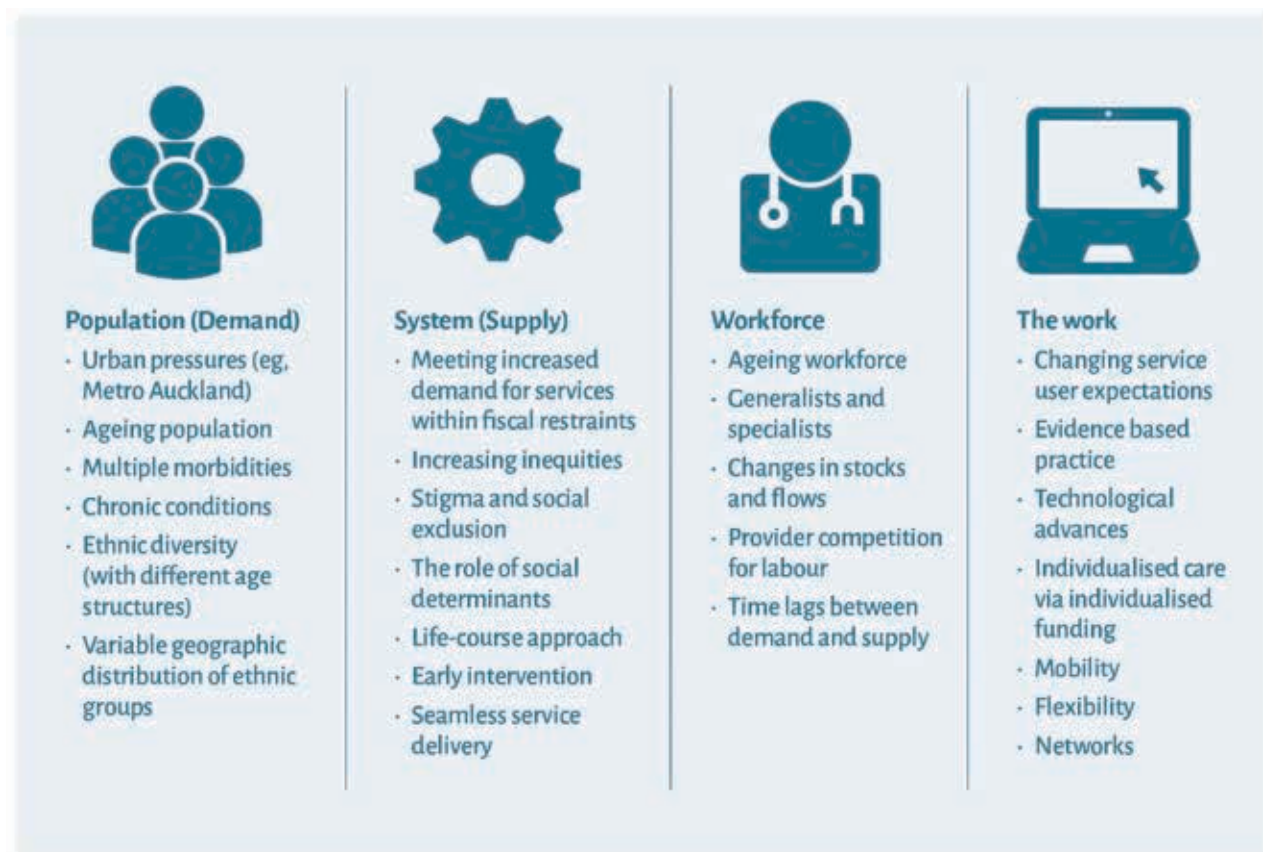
Population (Demand)
· Urban pressures (eg, Metro Auckland)
· Ageing population
· Multiple morbidities
· Chronic conditions
· Ethnic diversity (with different age structures)
· Variable geographic distribution of ethnic groups

System (Supply)
· Meeting increased demand for services within fiscal restraints
· Increasing inequities
· Stigma and social exclusion
· The role of social determinants
· Life-course approach
· Early intervention
· Seamless service delivery

Workforce
· Ageing workforce
· Generalists and specialists
· Changes in stocks and flows
· Provider competition for labour
· Time lags between demand and supply

The work
· Changing service user expectations
· Evidence based practice
· Technological advances
· Individualised care via individualised funding
· Mobility
· Flexibility
· Networks